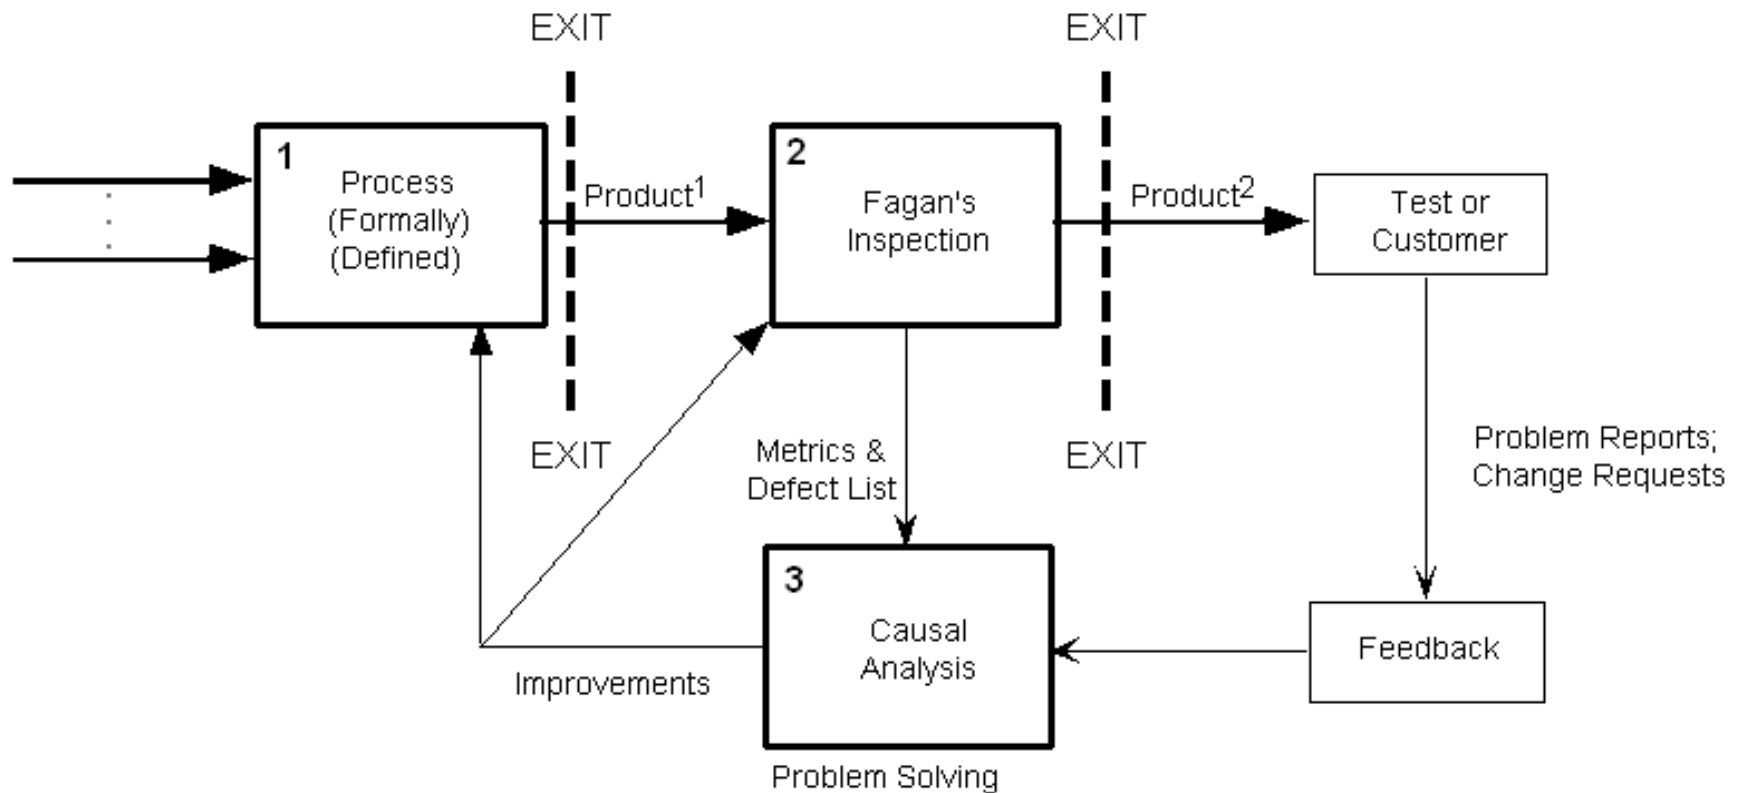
EXIT

EXIT

1
Process
(Formally)
(Defined)

Product$^1$

2
Fagan's
Inspection

Product$^2$

Test or
Customer

EXIT

Metrics &
Defect List

EXIT

Problem Reports;
Change Requests

3
Causal
Analysis

Feedback

Improvements

Problem Solving